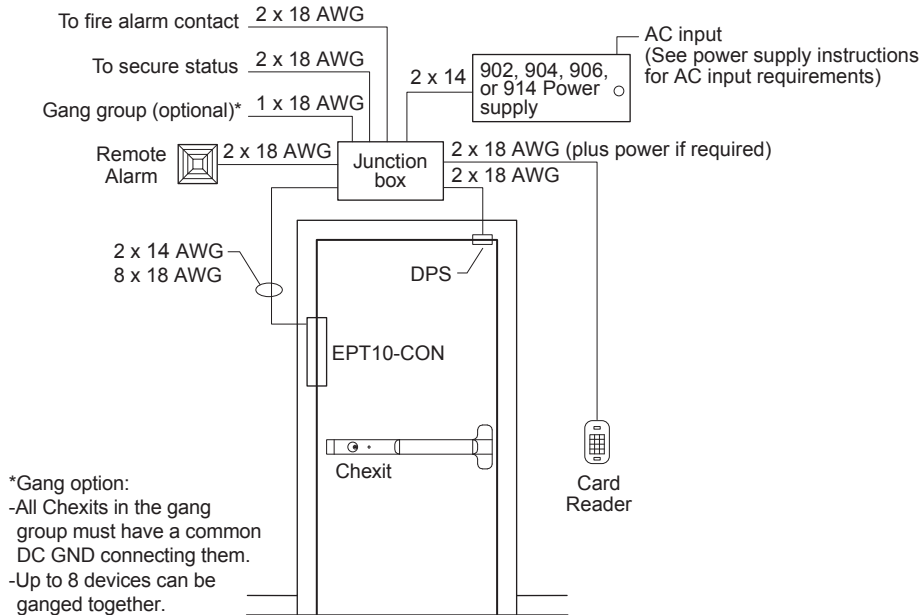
To fire alarm contact 2 x 18 AWG

To secure status 2 x 18 AWG

Gang group (optional)* 1 x 18 AWG

AC input
(See power supply instructions for AC input requirements)

2 x 14

902, 904, 906, or 914 Power supply

Remote Alarm

2 x 18 AWG

Junction box

2 x 18 AWG (plus power if required)

2 x 18 AWG

2 x 14 AWG
8 x 18 AWG

DPS

EPT10-CON

Chexit

Card Reader

*Gang option:
-All Chexits in the gang group must have a common DC GND connecting them.
-Up to 8 devices can be ganged together.